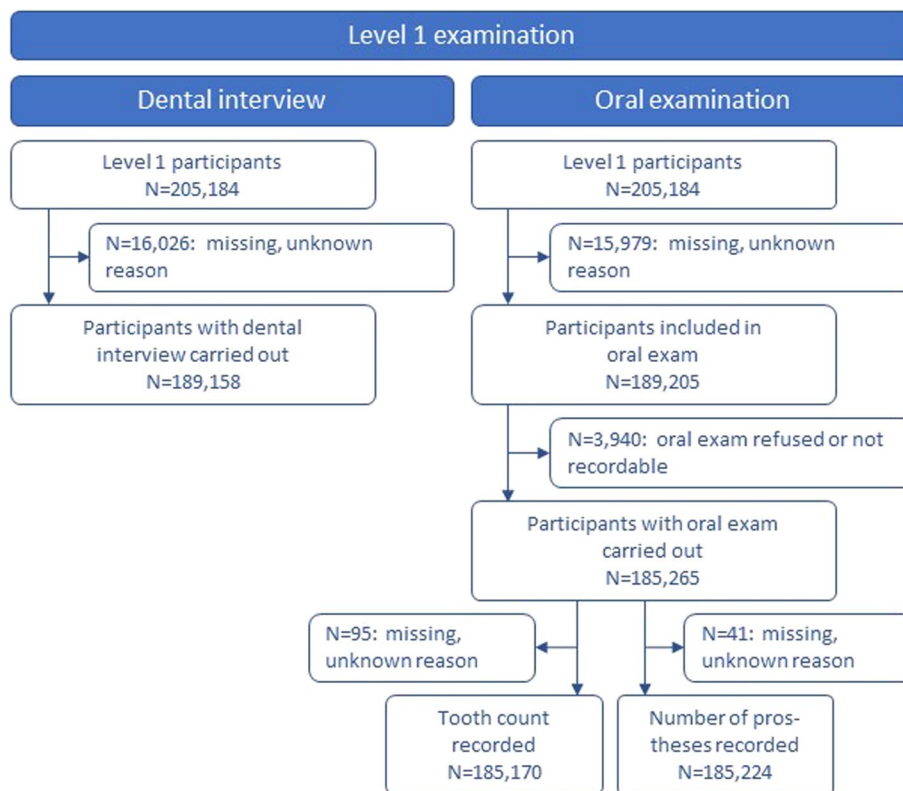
Level 1 examination

Dental interview

Oral examination

Level 1 participants
N=205,184

N=16,026: missing, unknown reason

Participants with dental interview carried out
N=189,158

Level 1 participants
N=205,184

N=15,979: missing, unknown reason

Participants included in oral exam
N=189,205

N=3,940: oral exam refused or not recordable

Participants with oral exam carried out
N=185,265

N=95: missing, unknown reason

N=41: missing, unknown reason

Tooth count recorded
N=185,170

Number of prostheses recorded
N=185,224